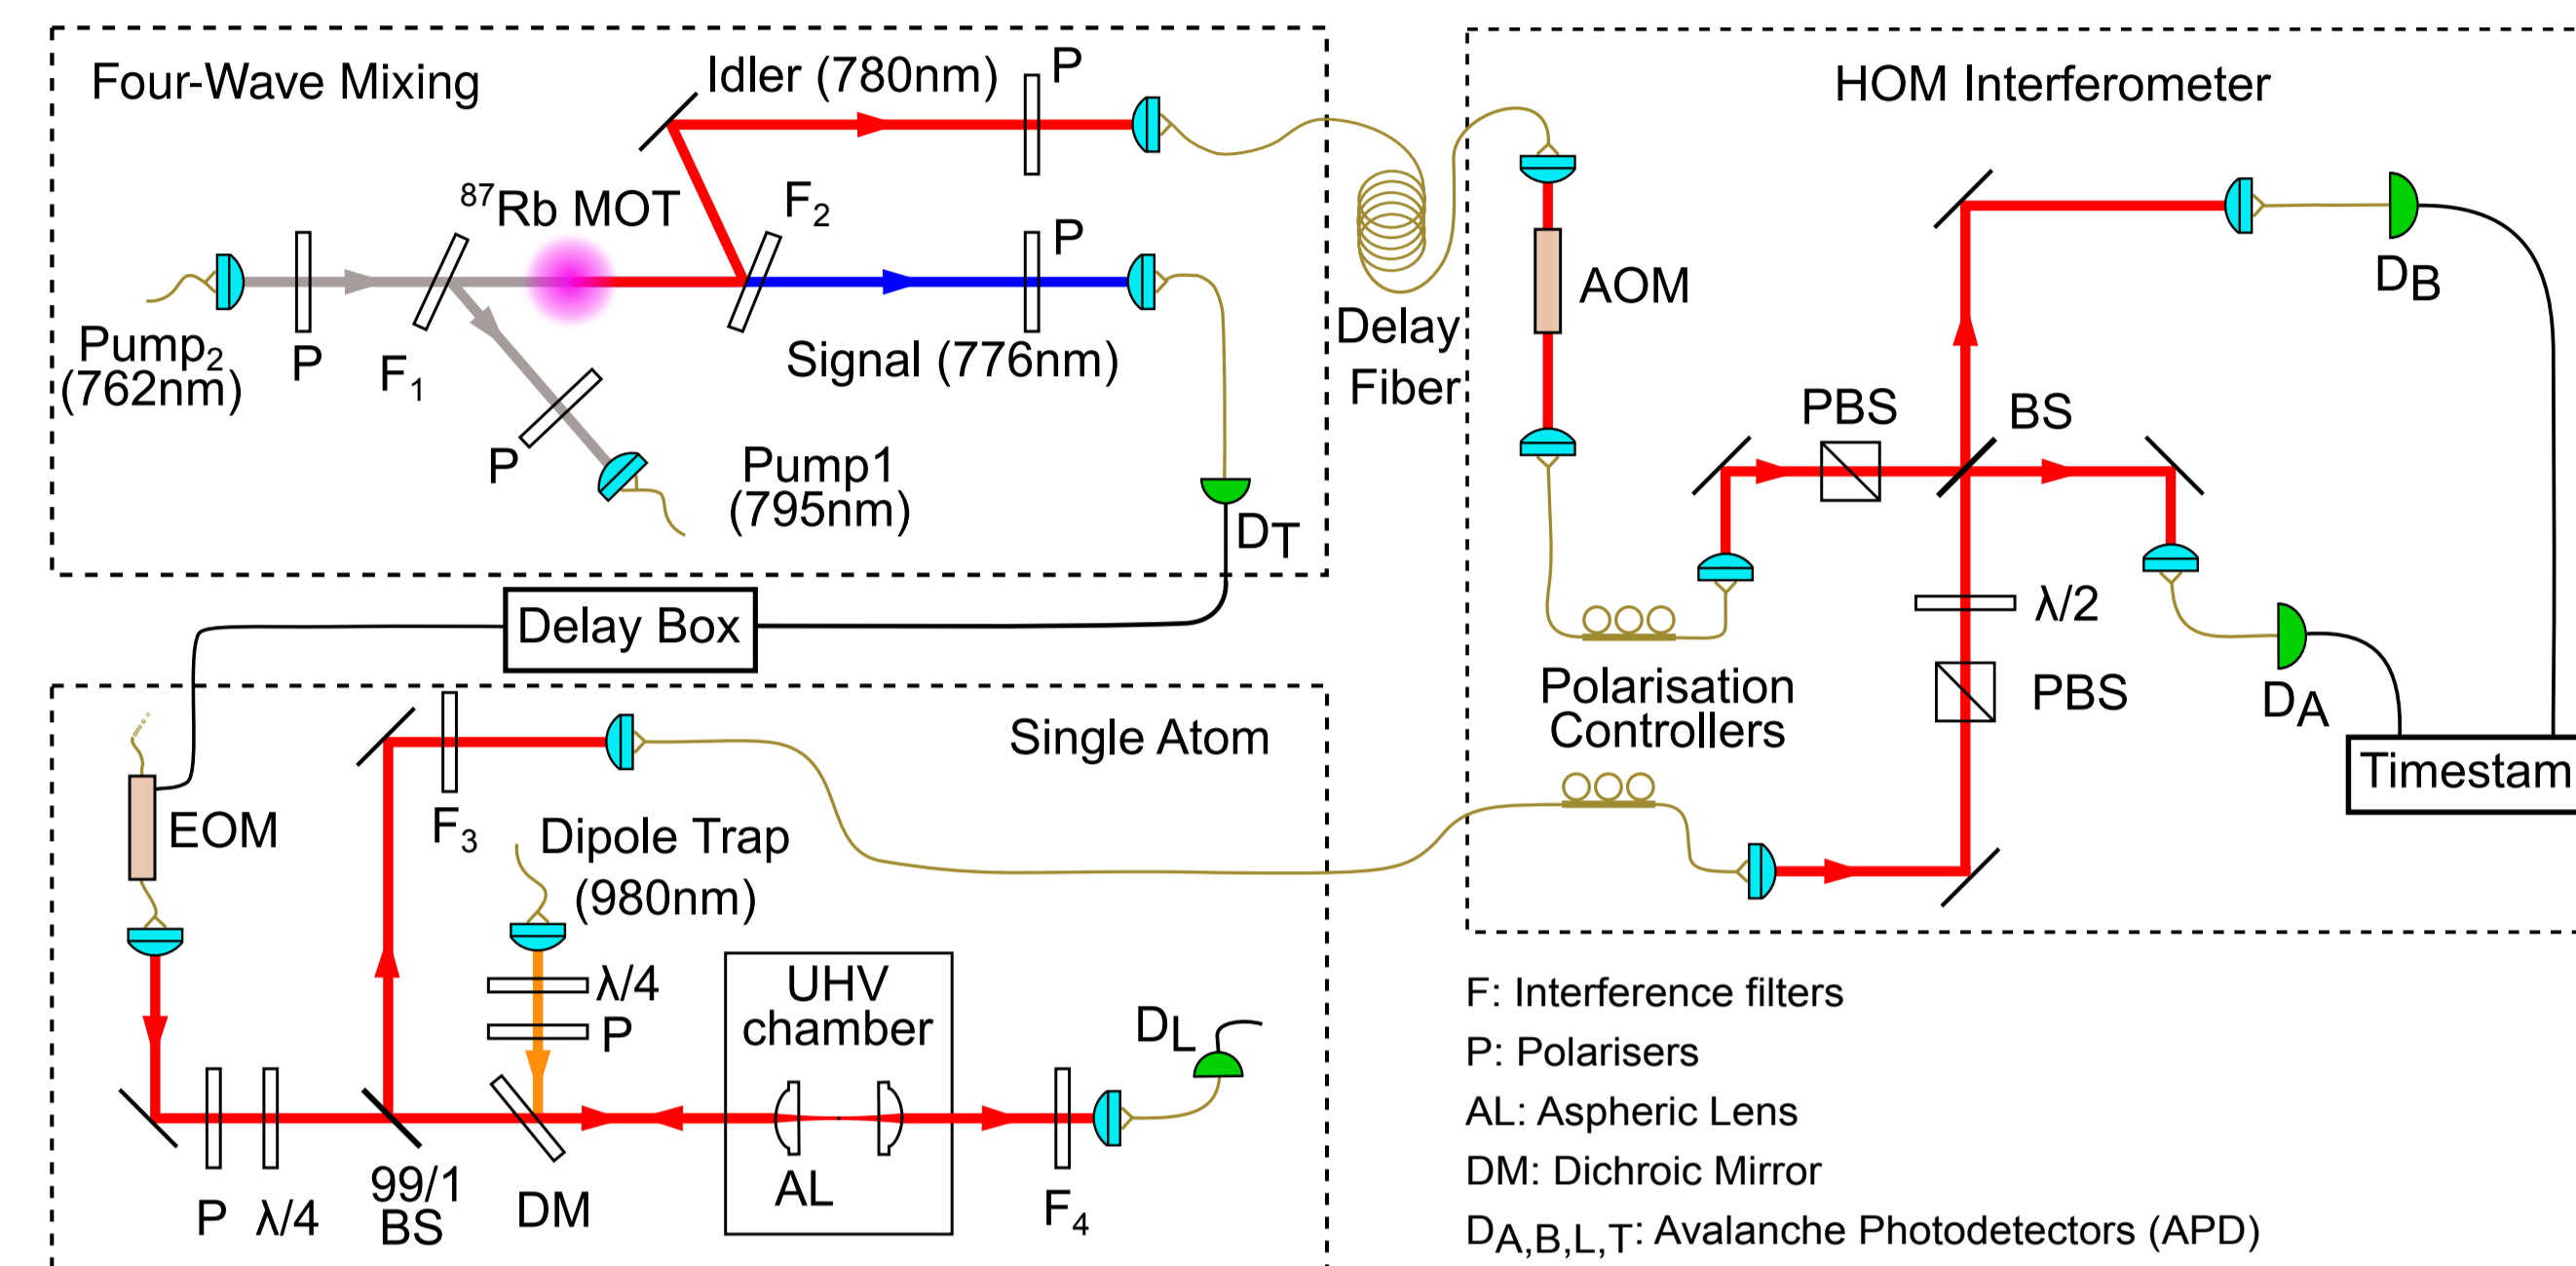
Four-Wave Mixing

Idler (780nm)

P

$^{87}$Rb MOT

$F_2$

P

$Pump_2$ (762nm)

P

$F_1$

Signal (776nm)

P

Pump1 (795nm)

$D_T$

Delay Fiber

HOM Interferometer

AOM

$D_B$

PBS

BS

$\lambda/2$

PBS

$D_A$

Polarisation Controllers

Timestam

Delay Box

Single Atom

EOM

$F_3$

Dipole Trap (980nm)

$\lambda/4$

P

UHV chamber

$D_L$

AL

P

$\lambda/4$

99/1 BS

DM

$F_4$

F: Interference filters

P: Polarisers

AL: Aspheric Lens

DM: Dichroic Mirror

$D_{A,B,L,T}$: Avalanche Photodetectors (APD)